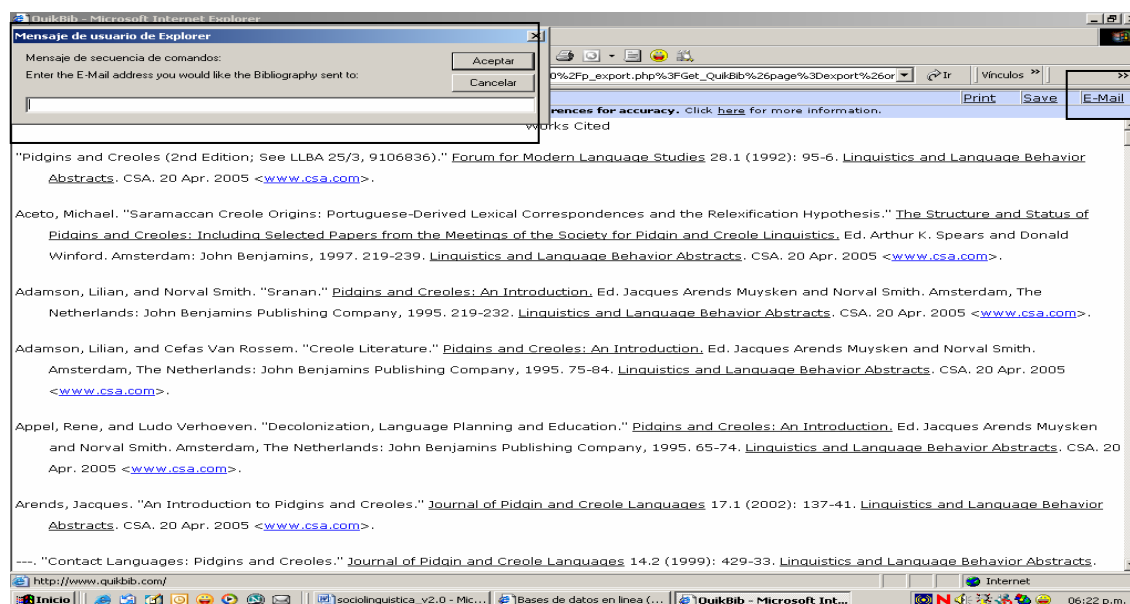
QuikBib - Microsoft Internet Explorer

Mensaje de usuario de Explorer

Mensaje de secuencia de comandos:

Enter the E-Mail address you would like the Bibliography sent to:

Aceptar

Cancelar

0%2Fp_export.php%3FGet_QuikBib%26page%3Dexport%26or

Ir

Vínculos »

Print Save E-Mail

rences for accuracy. Click here for more information.

Works Cited

"Pidgins and Creoles (2nd Edition; See LLBA 25/3, 9106836)." Forum for Modern Language Studies 28.1 (1992): 95-6. Linguistics and Language Behavior Abstracts. CSA. 20 Apr. 2005 <www.csa.com>.

Aceto, Michael. "Saramaccan Creole Origins: Portuguese-Derived Lexical Correspondences and the Relexification Hypothesis." The Structure and Status of Pidgins and Creoles: Including Selected Papers from the Meetings of the Society for Pidgin and Creole Linguistics. Ed. Arthur K. Spears and Donald Winford. Amsterdam: John Benjamins, 1997. 219-239. Linguistics and Language Behavior Abstracts. CSA. 20 Apr. 2005 <www.csa.com>.

Adamson, Lilian, and Norval Smith. "Sranan." Pidgins and Creoles: An Introduction. Ed. Jacques Arends Muysken and Norval Smith. Amsterdam, The Netherlands: John Benjamins Publishing Company, 1995. 219-232. Linguistics and Language Behavior Abstracts. CSA. 20 Apr. 2005 <www.csa.com>.

Adamson, Lilian, and Cefas Van Rossem. "Creole Literature." Pidgins and Creoles: An Introduction. Ed. Jacques Arends Muysken and Norval Smith. Amsterdam, The Netherlands: John Benjamins Publishing Company, 1995. 75-84. Linguistics and Language Behavior Abstracts. CSA. 20 Apr. 2005 <www.csa.com>.

Appel, Rene, and Ludo Verhoeven. "Decolonization, Language Planning and Education." Pidgins and Creoles: An Introduction. Ed. Jacques Arends Muysken and Norval Smith. Amsterdam, The Netherlands: John Benjamins Publishing Company, 1995. 65-74. Linguistics and Language Behavior Abstracts. CSA. 20 Apr. 2005 <www.csa.com>.

Arends, Jacques. "An Introduction to Pidgins and Creoles." Journal of Pidgin and Creole Languages 17.1 (2002): 137-41. Linguistics and Language Behavior Abstracts. CSA. 20 Apr. 2005 <www.csa.com>.

---. "Contact Languages: Pidgins and Creoles." Journal of Pidgin and Creole Languages 14.2 (1999): 429-33. Linguistics and Language Behavior Abstracts.

http://www.quikbib.com/

Internet

Inicio | sociolinguistica_v2.0 - Mic... | Bases de datos en línea (... | QuikBib - Microsoft Int... | 06:22 p.m.